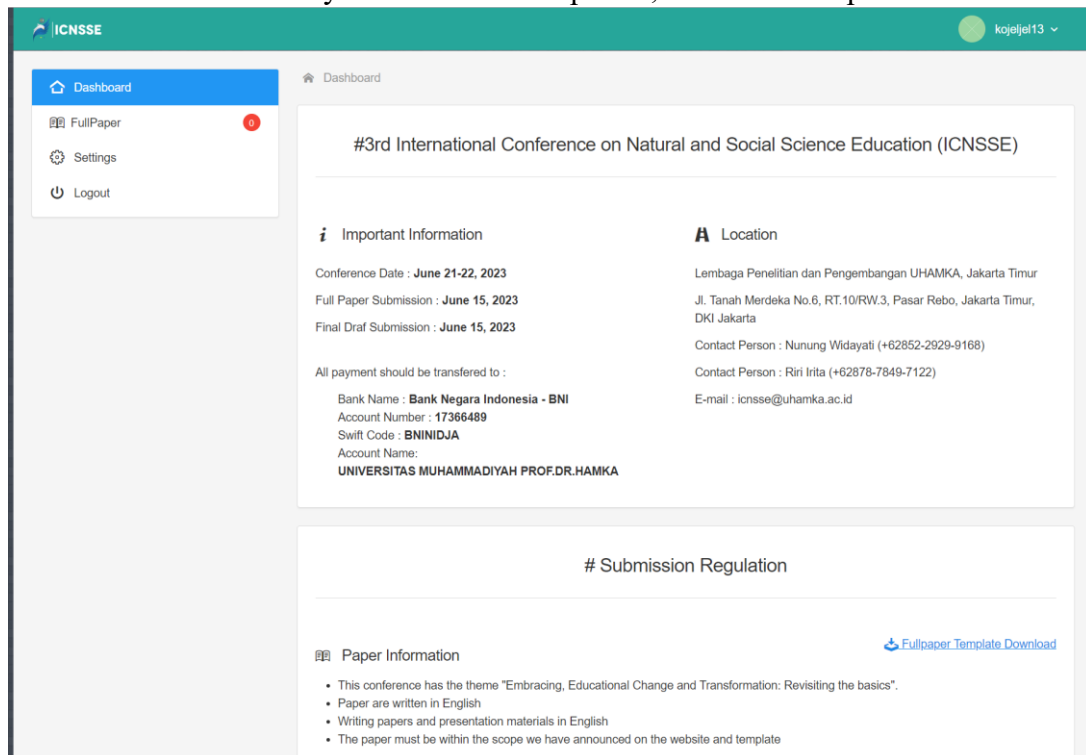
ICNSSE

kojeljel13

Dashboard

FullPaper 0

Settings

Logout

Dashboard

#3rd International Conference on Natural and Social Science Education (ICNSSE)

Important Information

Conference Date : **June 21-22, 2023**

Full Paper Submission : **June 15, 2023**

Final Draf Submission : **June 15, 2023**

All payment should be transfered to :

Bank Name : **Bank Negara Indonesia - BNI**
Account Number : **17366489**
Swift Code : **BNINIDJA**
Account Name:
**UNIVERSITAS MUHAMMADIYAH PROF.DR.HAMKA**

Location

Lembaga Penelitian dan Pengembangan UHAMKA, Jakarta Timur

Jl. Tanah Merdeka No.6, RT.10/RW.3, Pasar Rebo, Jakarta Timur, DKI Jakarta

Contact Person : Nunung Widayati (+62852-2929-9168)

Contact Person : Riri Irita (+62878-7849-7122)

E-mail : icnsse@uhamka.ac.id

# Submission Regulation

Paper Information

Fullpaper Template Download

- This conference has the theme "Embracing, Educational Change and Transformation: Revisiting the basics".
- Paper are written in English
- Writing papers and presentation materials in English
- The paper must be within the scope we have announced on the website and template